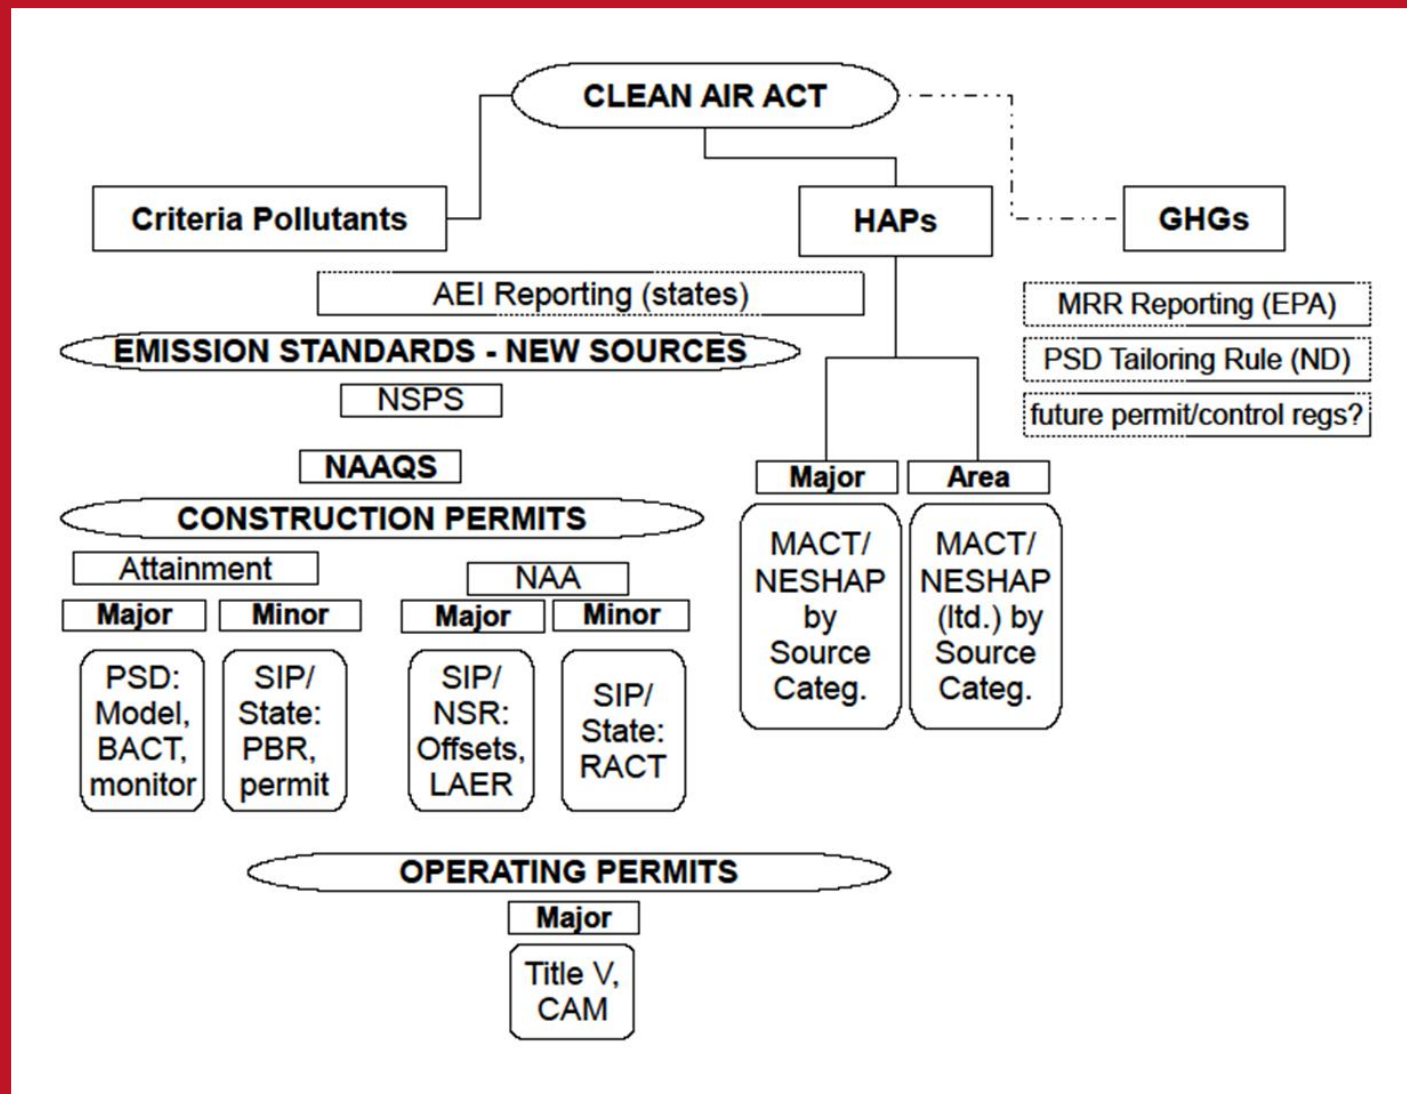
CLEAN AIR ACT

Criteria Pollutants

HAPs

GHGs

AEI Reporting (states)

MRR Reporting (EPA)

PSD Tailoring Rule (ND)

future permit/control regs?

EMISSION STANDARDS - NEW SOURCES

NSPS

NAAQS

CONSTRUCTION PERMITS

Attainment

Major

Minor

PSD: Model, BACT, monitor

SIP/ State: PBR, permit

NAA

Major

Minor

SIP/ NSR: Offsets, LAER

SIP/ State: RACT

Major

Area

MACT/ NESHAP by Source Categ.

MACT/ NESHAP (ltd.) by Source Categ.

OPERATING PERMITS

Major

Title V, CAM